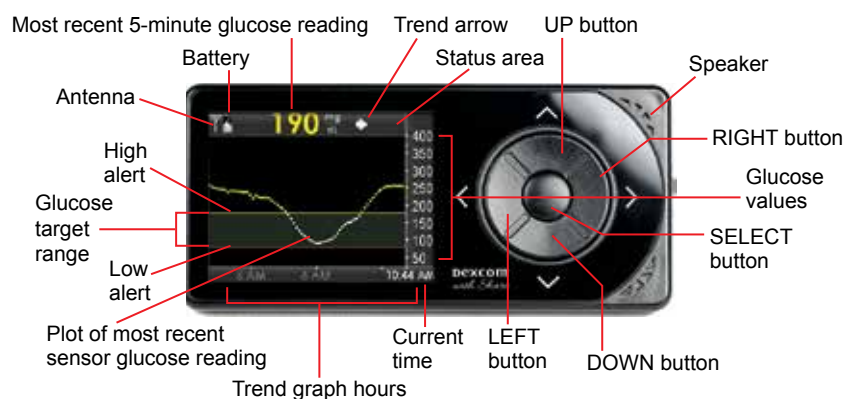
Most recent 5-minute glucose reading

Trend arrow

UP button

Battery

Status area

Speaker

Antenna

190 mg/dL

400
350
300
250
200
150
100
50

RIGHT button

High alert

Glucose values

Glucose target range

SELECT button

Low alert

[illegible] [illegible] 10:44 AM

dexcom with Share

Plot of most recent sensor glucose reading

Current time

LEFT button

DOWN button

Trend graph hours